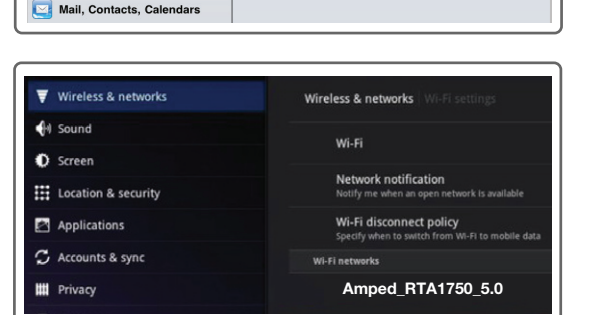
Mail, Contacts, Calendars

Wireless & networks
Sound
Screen
Location & security
Applications
Accounts & sync
Privacy

Wireless & networks Wi-Fi settings

Wi-Fi

Network notification
Notify me when an open network is available

Wi-Fi disconnect policy
Specify when to switch from Wi-Fi to mobile data

Wi-Fi networks

Amped_RTA1750_5.0